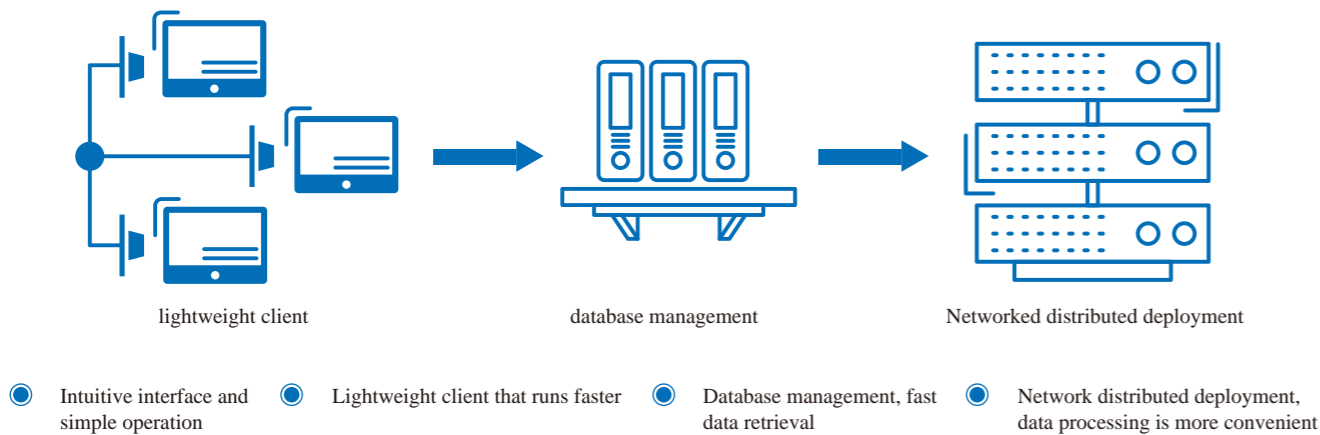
lightweight client

database management

Networked distributed deployment

Intuitive interface and simple operation

Lightweight client that runs faster

Database management, fast data retrieval

Network distributed deployment, data processing is more convenient